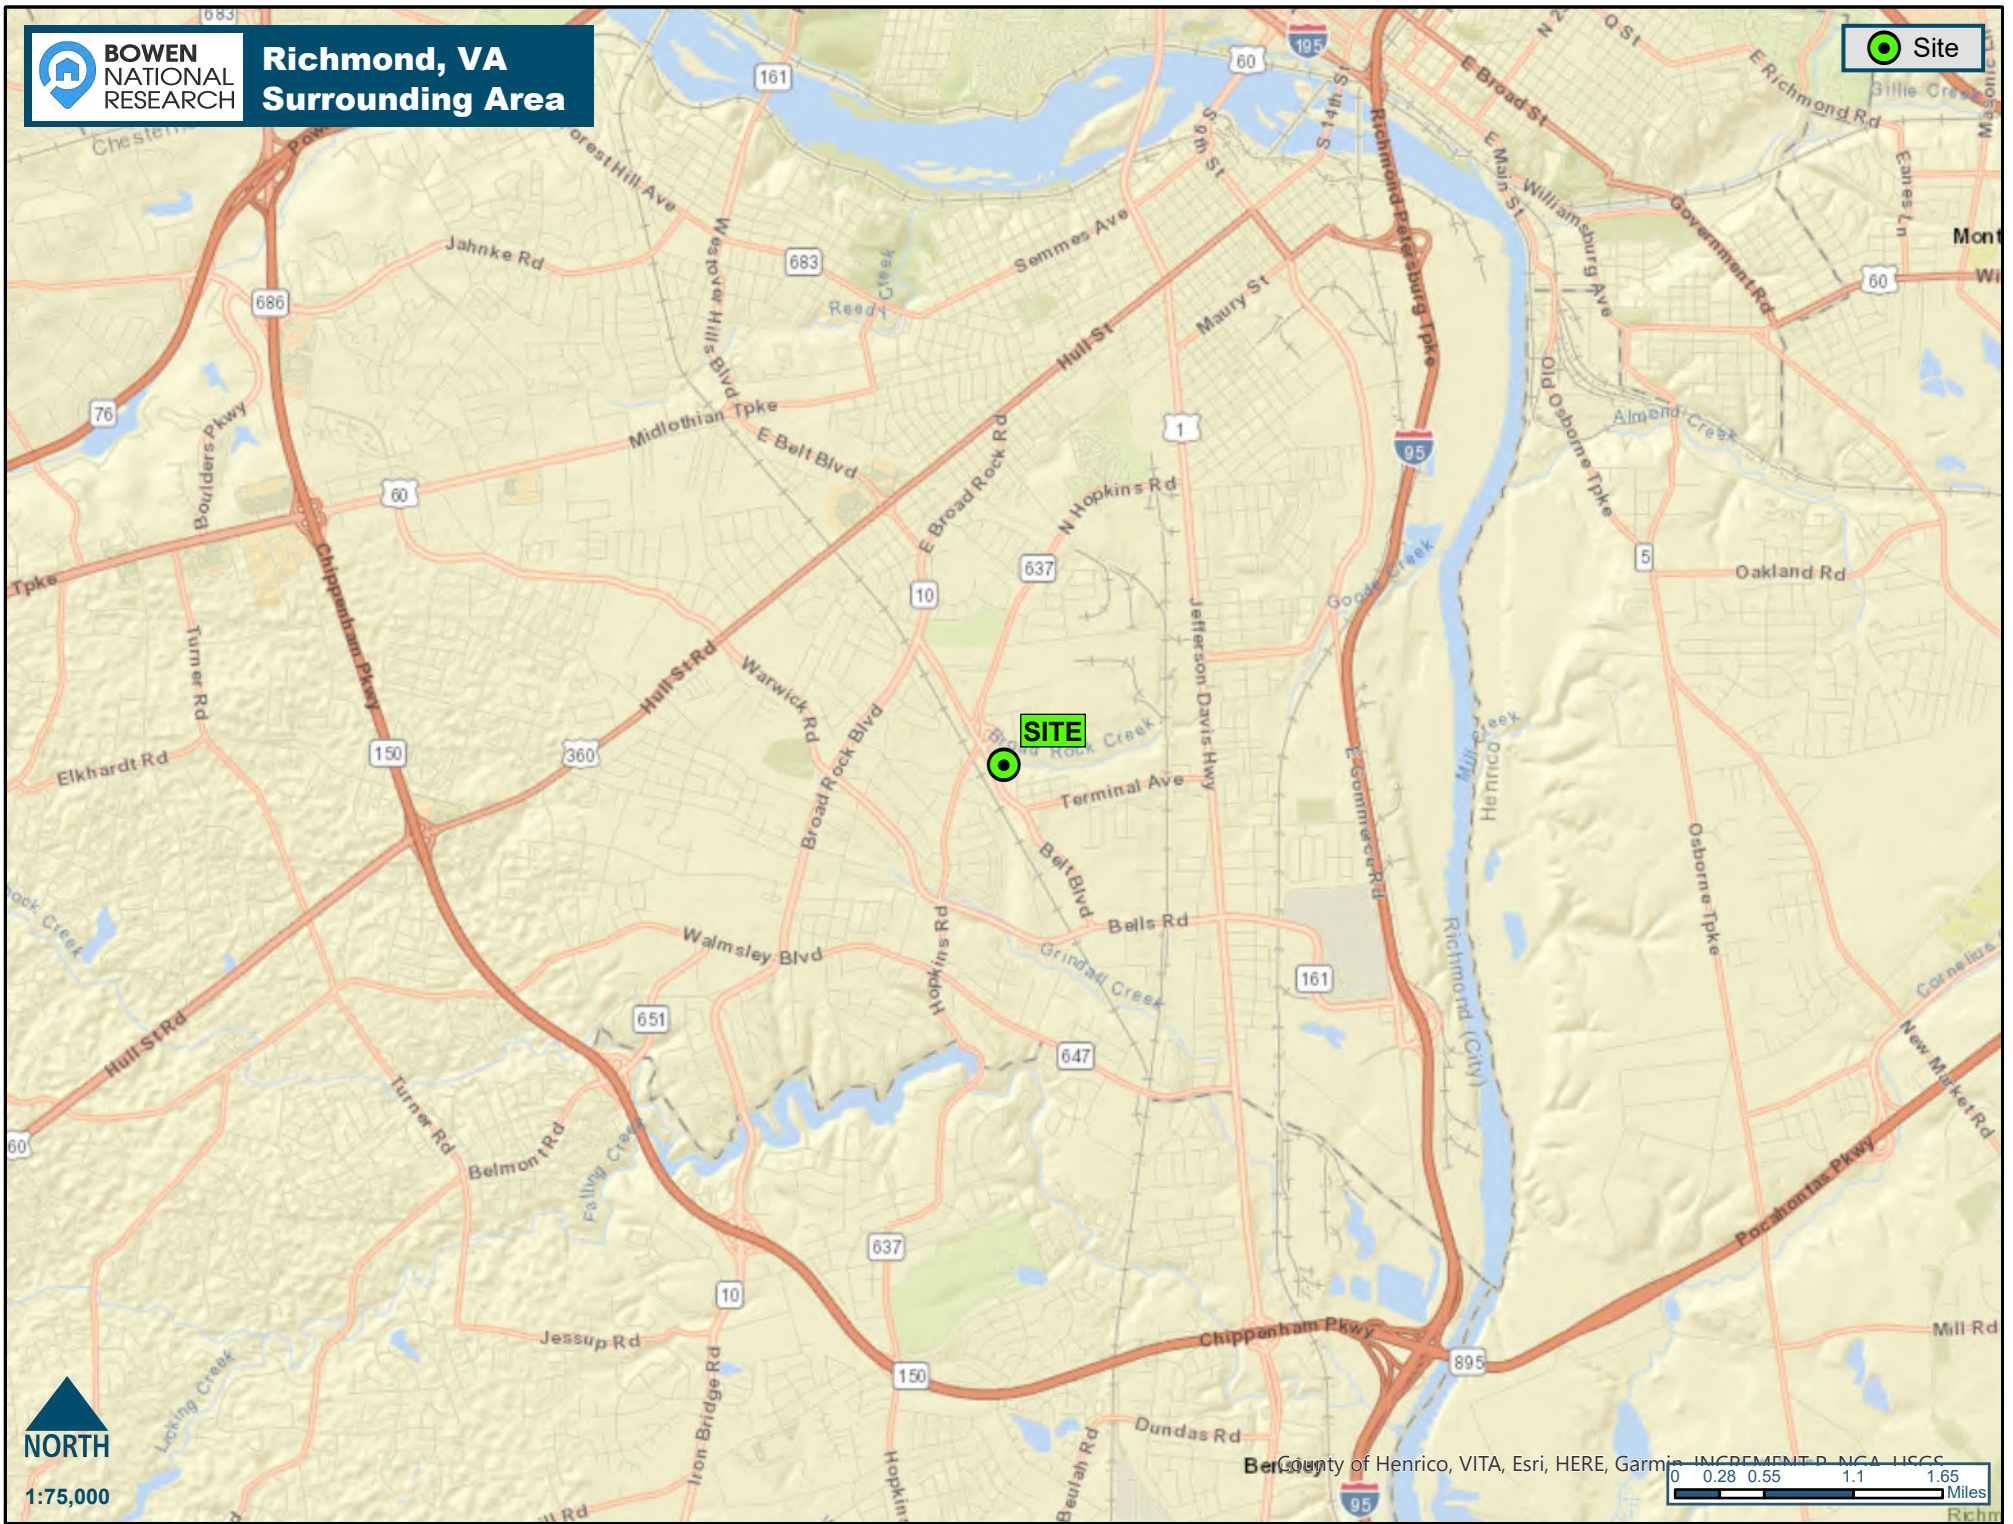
BOWEN NATIONAL RESEARCH

Richmond, VA Surrounding Area

Site

SITE

683
161
60
195
N 2
Q St
E Broad St
E Richmond Rd
Gillie Creek
Chester
Powhite
Forest Hill Ave
S 9th St
S 14th St
Richmond Petersburg Tpke
E Main St
Williamsburg Ave
Government Rd
Jahnke Rd
Westover Hills Blvd
683
Reedy Creek
Semmes Ave
Maury St
Hull St
686
76
Boulders Pkwy
Midlothian Tpke
E Belt Blvd
60
E Broad Rock Rd
1
95
N Hopkins Rd
Old Osborne Tpke
Almond Creek
Oakland Rd
5
Tpke
Chippenham Pkwy
Turner Rd
637
10
Goode Creek
Jefferson Davis Hwy
Hull St Rd
Warwick Rd
Broad Rock Creek
Terminal Ave
Mill Creek
Henrico
Elkhardt Rd
150
360
Broad Rock Blvd
E Commerce Rd
Belt Blvd
Osborne Tpke
Bells Rd
Richmond (City)
Walmsley Blvd
Hopkins Rd
Grindall Creek
161
Cornelius
Hull St Rd
651
647
New Market Rd
Turner Rd
Belmont Rd
Falling Creek
Pocahontas Pkwy
637
10
Jessup Rd
Chippenham Pkwy
Mill Rd
150
895
Locking Creek
Iron Bridge Rd
Dundas Rd
Beulah Rd
Hopkins
Bellwood
95
Mont
Wi
60
Eanes Ln
Masonic

NORTH
1:75,000

County of Henrico, VITA, Esri, HERE, Garmin, INCREMENT P, NGA, USGS

0 0.28 0.55 1.1 1.65 Miles